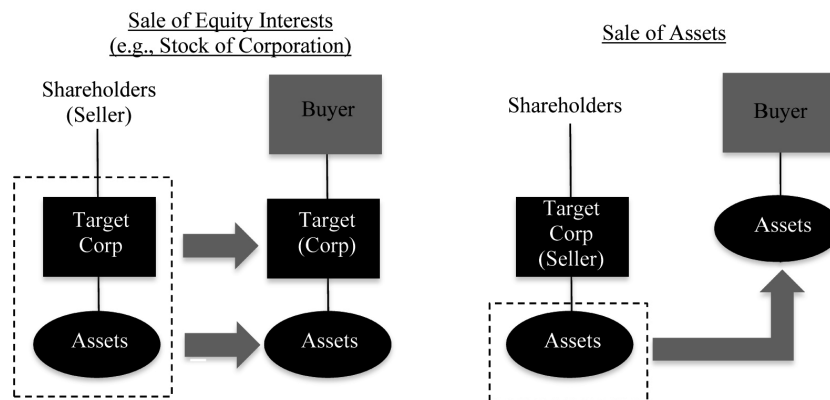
Sale of Equity Interests
(e.g., Stock of Corporation)

Shareholders
(Seller)

Buyer

Target
Corp

Target
(Corp)

Assets

Assets

Sale of Assets

Shareholders

Buyer

Target
Corp
(Seller)

Assets

Assets